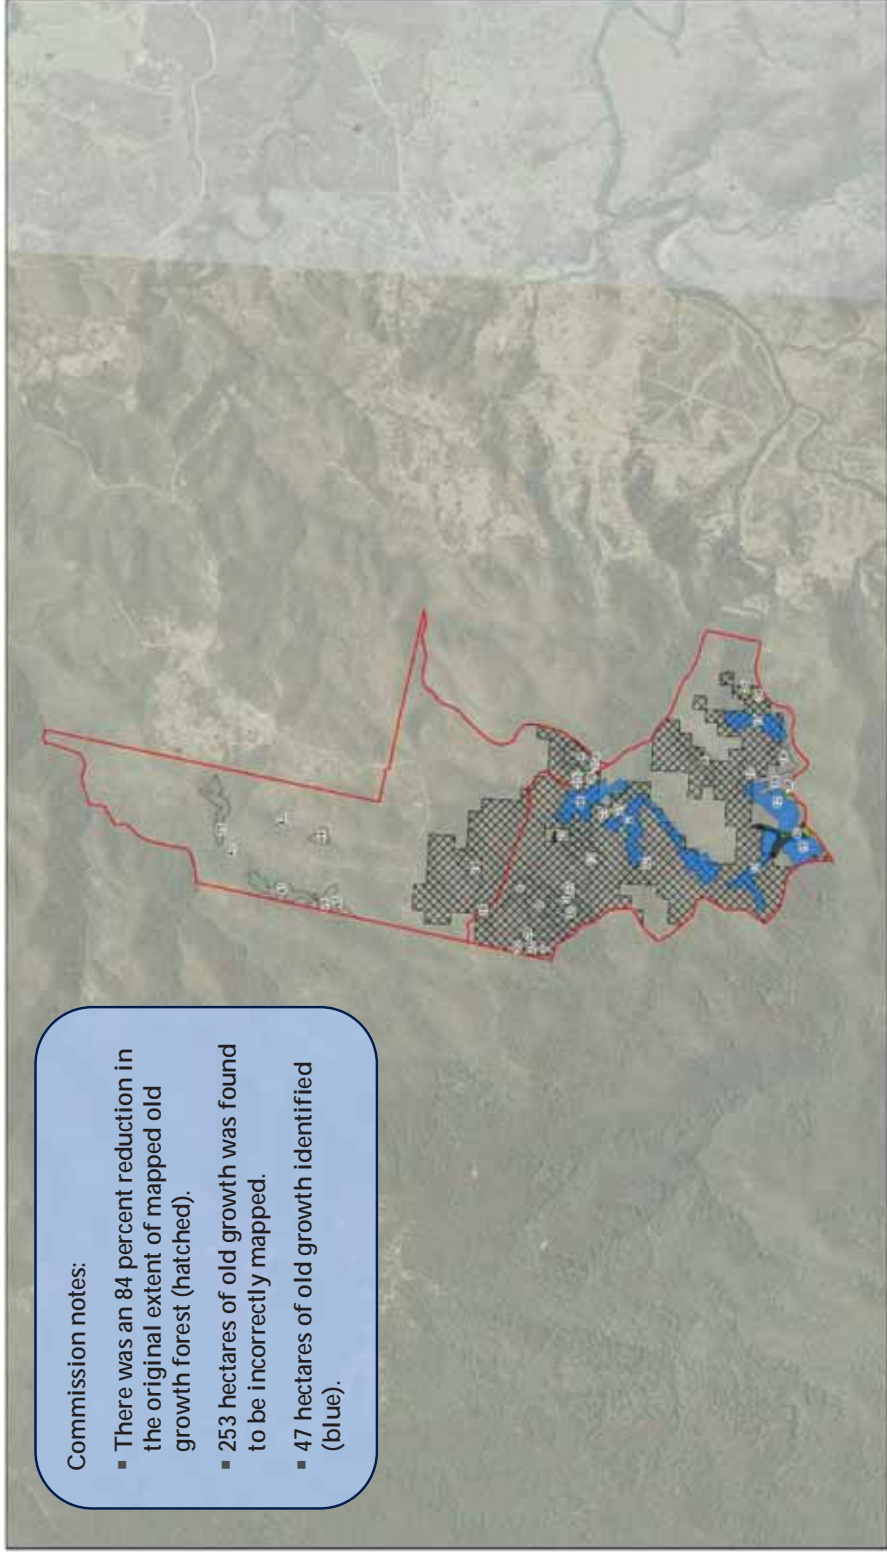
Commission notes:

- There was an 84 percent reduction in the original extent of mapped old growth forest (hatched).
- 253 hectares of old growth was found to be incorrectly mapped.
- 47 hectares of old growth identified (blue).